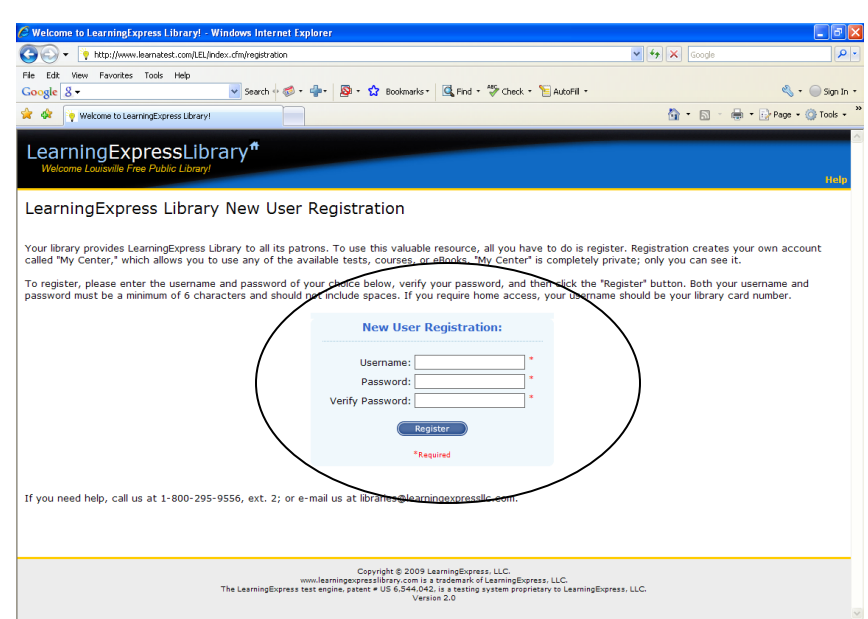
Welcome to LearningExpress Library! - Windows Internet Explorer

http://www.learnatest.com/LEL/index.cfm/registration

Google

File Edit View Favorites Tools Help

Google Search Bookmarks Find Check AutoFill Sign In

Welcome to LearningExpress Library!

Page Tools

LearningExpressLibrary
Welcome Louisville Free Public Library!

Help

LearningExpress Library New User Registration

Your library provides LearningExpress Library to all its patrons. To use this valuable resource, all you have to do is register. Registration creates your own account called "My Center," which allows you to use any of the available tests, courses, or eBooks. "My Center" is completely private; only you can see it.

To register, please enter the username and password of your choice below, verify your password, and then click the "Register" button. Both your username and password must be a minimum of 6 characters and should not include spaces. If you require home access, your username should be your library card number.

New User Registration:

Username: *
Password: *
Verify Password: *

Register

*Required

If you need help, call us at 1-800-295-9556, ext. 2; or e-mail us at libraries@learningexpressllc.com.

Copyright © 2009 LearningExpress, LLC.
www.learningexpresslibrary.com is a trademark of LearningExpress, LLC.
The LearningExpress test engine, patent # US 6,544,042, is a testing system proprietary to LearningExpress, LLC.
Version 2.0